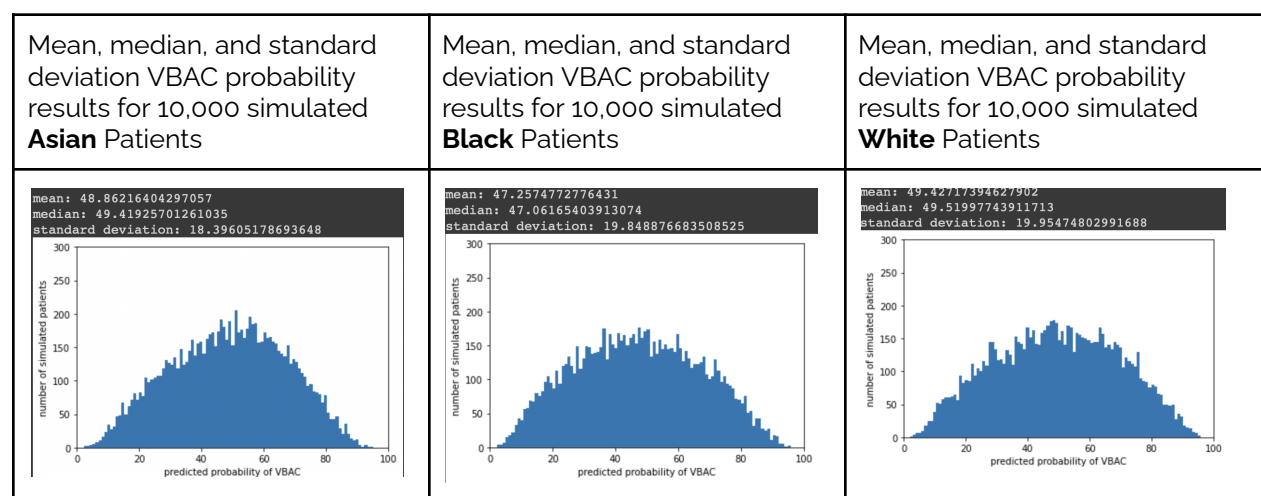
| Mean, median, and standard deviation VBAC probability results for 10,000 simulated **Asian** Patients | Mean, median, and standard deviation VBAC probability results for 10,000 simulated **Black** Patients | Mean, median, and standard deviation VBAC probability results for 10,000 simulated **White** Patients |
|---|---|---|
| mean: 48.86216404297057 median: 49.41925701261035 standard deviation: 18.39605178693648 300 250 200 150 100 50 0 number of simulated patients 0 20 40 60 80 100 predicted probability of VBAC | mean: 47.2574772776431 median: 47.06165403913074 standard deviation: 19.848876683508525 300 250 200 150 100 50 0 number of simulated patients 0 20 40 60 80 100 predicted probability of VBAC | mean: 49.42717394627902 median: 49.51997743911713 standard deviation: 19.95474802991688 300 250 200 150 100 50 0 number of simulated patients 0 20 40 60 80 100 predicted probability of VBAC |